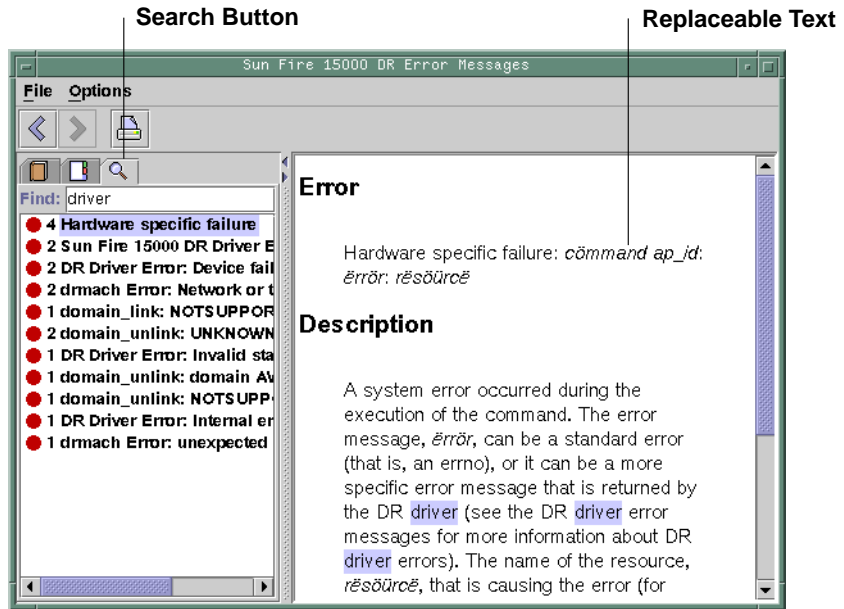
Search Button

Replaceable Text

Sun Fire 15000 DR Error Messages

File Options

Find: driver

4 Hardware specific failure
2 Sun Fire 15000 DR Driver E
2 DR Driver Error: Device fail
2 drmach Error: Network or t
1 domain_link: NOTSUPPOR
2 domain_unlink: UNKNOWN
1 DR Driver Error: Invalid sta
1 domain_unlink: domain AV
1 domain_unlink: NOTSUPP
1 DR Driver Error: Internal er
1 drmach Error: unexpected

Error

Hardware specific failure: *cömmand ap_id*: *ërrör*: *rësöürcë*

Description

A system error occurred during the execution of the command. The error message, *ërrör*, can be a standard error (that is, an errno), or it can be a more specific error message that is returned by the DR driver (see the DR driver error messages for more information about DR driver errors). The name of the resource, *rësöürcë*, that is causing the error (for